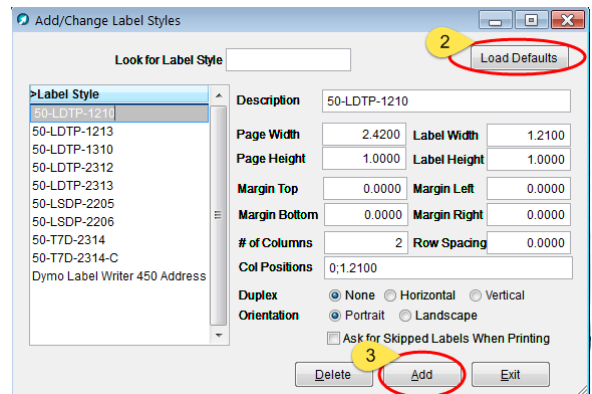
Add/Change Label Styles

Look for Label Style

2

Load Defaults

>Label Style
50-LDTP-1210
50-LDTP-1213
50-LDTP-1310
50-LDTP-2312
50-LDTP-2313
50-LSDP-2205
50-LSDP-2206
50-T7D-2314
50-T7D-2314-C
Dymo Label Writer 450 Address

| Description | 50-LDTP-1210 | | |
|---|---|---|---|
| Page Width | 2.4200 | Label Width | 1.2100 |
| Page Height | 1.0000 | Label Height | 1.0000 |
| Margin Top | 0.0000 | Margin Left | 0.0000 |
| Margin Bottom | 0.0000 | Margin Right | 0.0000 |
| # of Columns | 2 | Row Spacing | 0.0000 |
| Col Positions | 0;1.2100 | | |

Duplex None Horizontal Vertical
Orientation Portrait Landscape

Ask for Skipped Labels When Printing

3

Delete Add Exit